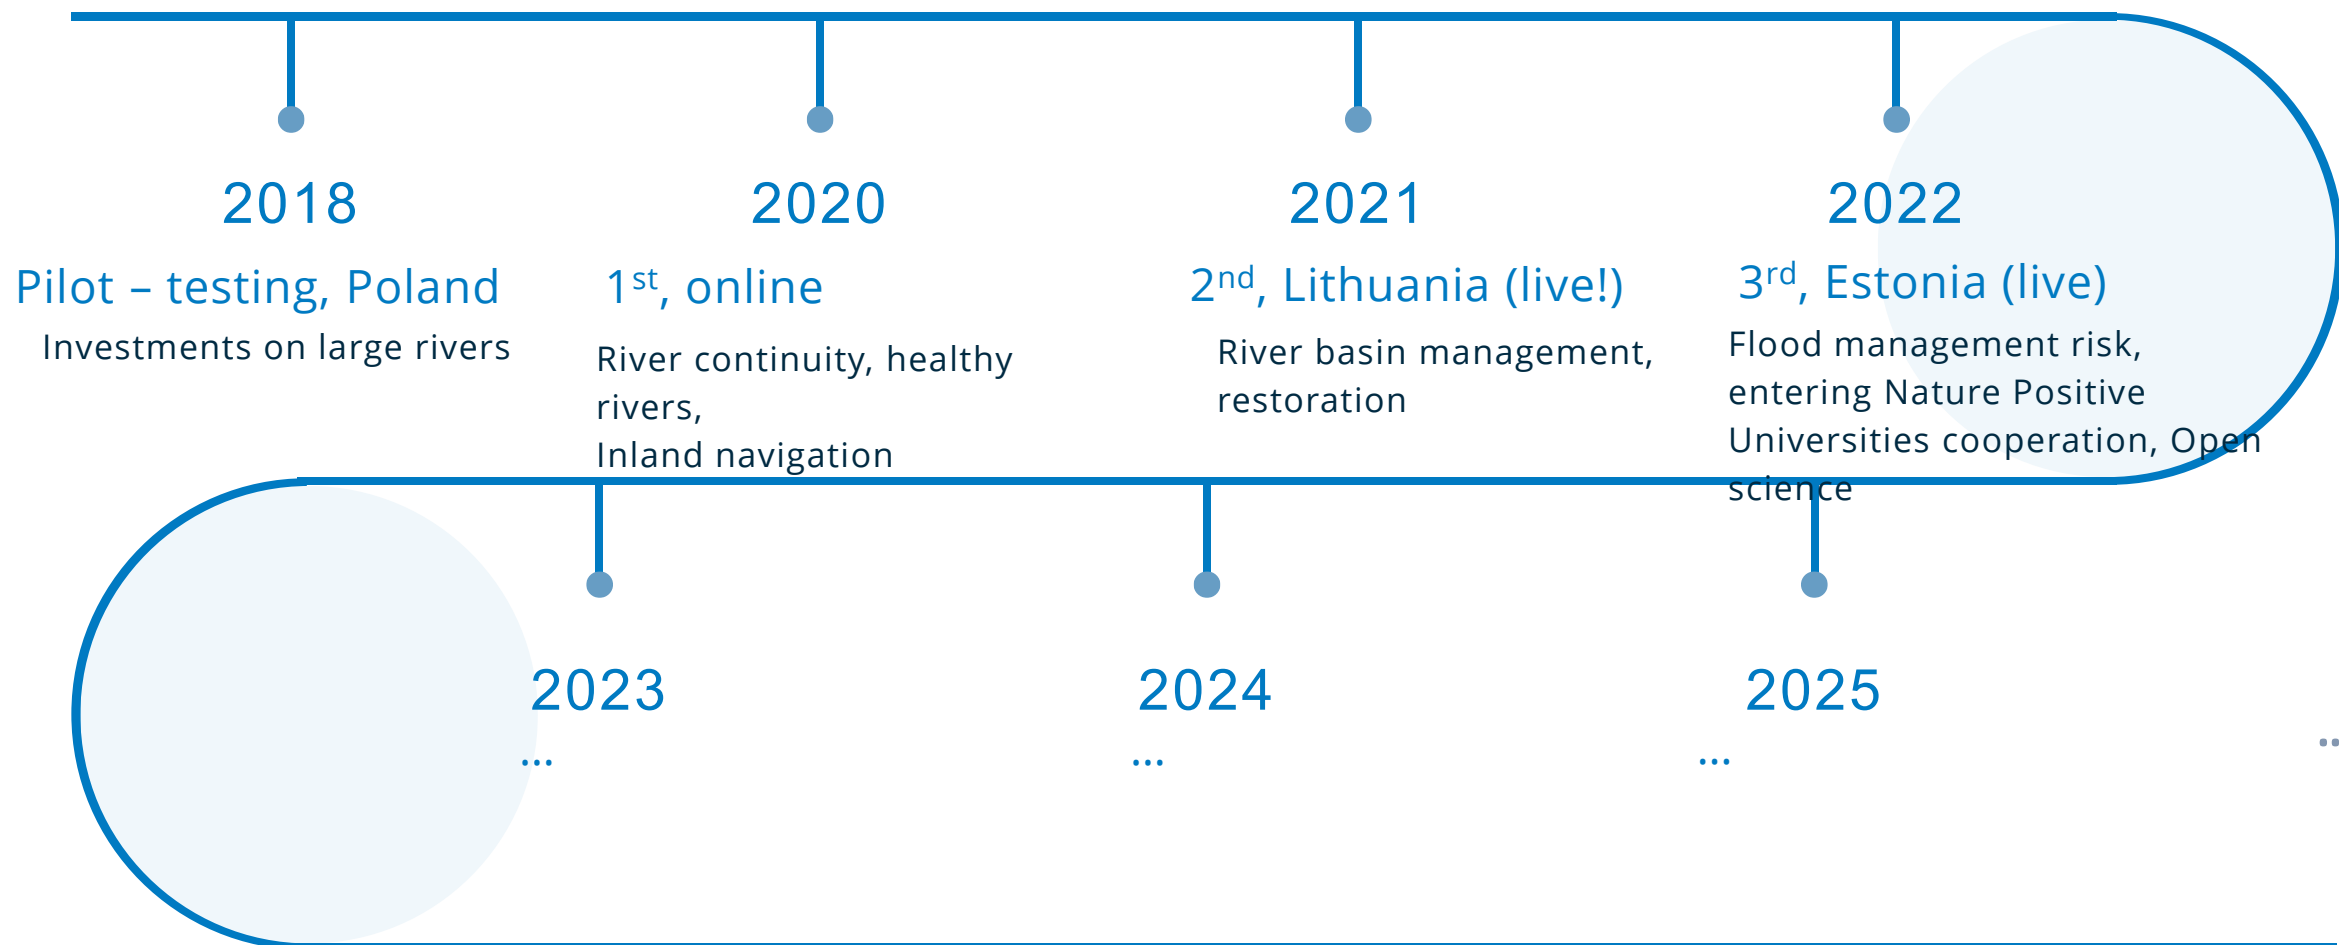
2018

Pilot – testing, Poland

Investments on large rivers

2020

1$^{st}$, online

River continuity, healthy rivers,
Inland navigation

2021

2$^{nd}$, Lithuania (live!)

River basin management, restoration

2022

3$^{rd}$, Estonia (live)

Flood management risk, entering Nature Positive Universities cooperation, Open science

2023

...

2024

...

2025

...

..